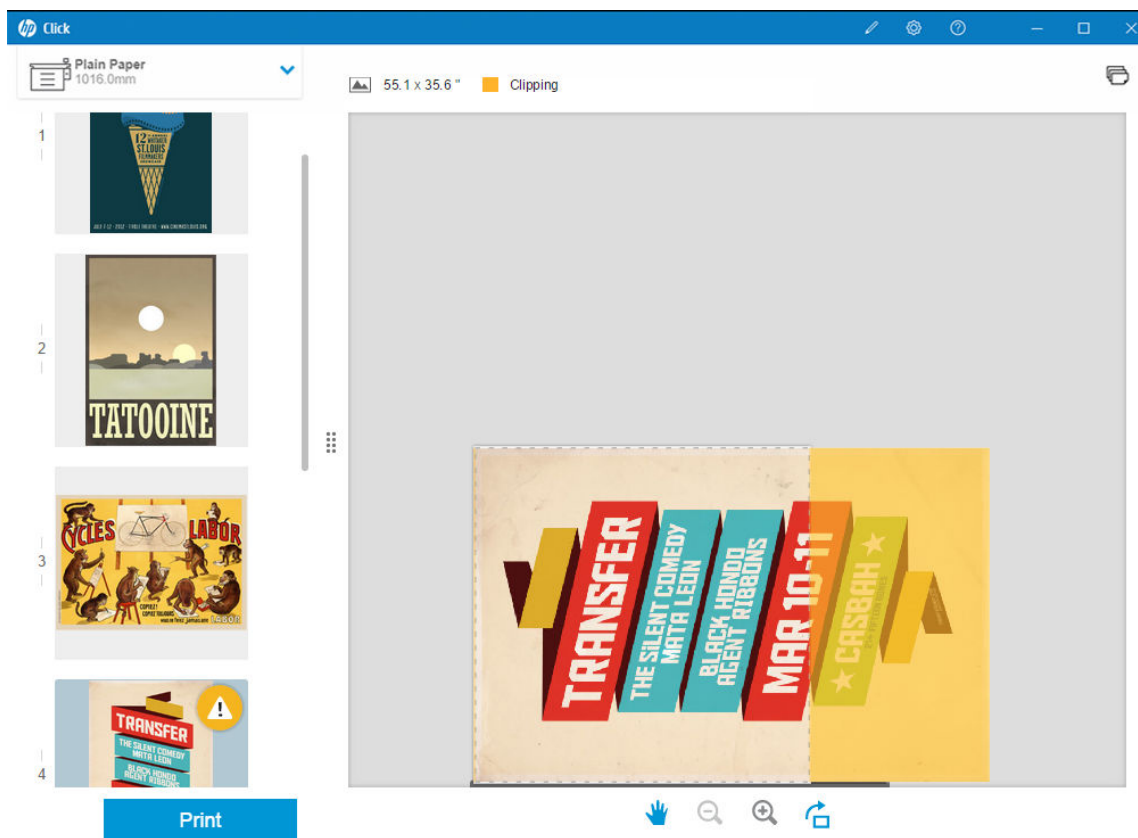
Click

Plain Paper
1016.0mm

55.1 x 35.6 "

Clipping

1

12 ST. LOUIS FILMMAKERS

2

TATOOINE

3

CYCLES LABOR

4

TRANSFER
THE SILENT COMEDY
MATA LEON
BLACK HONDO
AGENT RIBBONS

TRANSFER
THE SILENT COMEDY
MATA LEON
BLACK HONDO
AGENT RIBBONS
MAR 10-11
CASBAH

Print